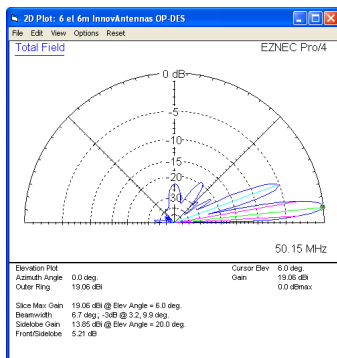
2D Plot: 6 el 6m InnovAntennas OP-DES
File Edit View Options Reset
Total Field
EZNEC Pro/4
0 dB
-5
-10
-15
-20
-30
50.15 MHz

Elevation Plot
Azimuth Angle 0.0 deg.
Outer Ring 19.06 dBi

Cursor Elev 6.0 deg.
Gain 19.06 dBi
0.0 dBmax

Slice Max Gain 19.06 dBi @ Elev Angle = 6.0 deg.
Beamwidth 6.7 deg.; -3dB @ 3.2, 9.9 deg.
Sidelobe Gain 13.85 dBi @ Elev Angle = 20.0 deg.
Front/Sidelobe 5.21 dB